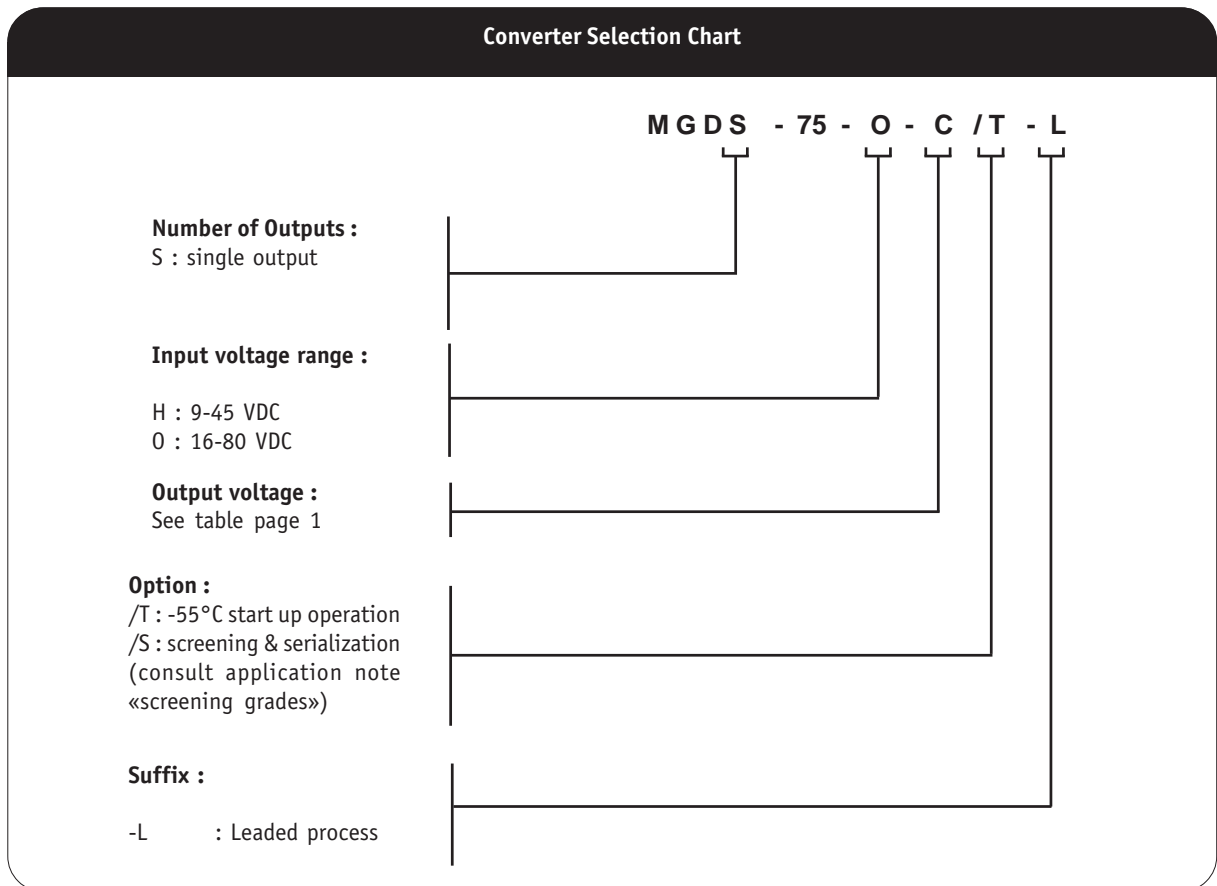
Converter Selection Chart

MGDS - 75 - O - C /T - L

Number of Outputs :
S : single output

Input voltage range :

H : 9-45 VDC
O : 16-80 VDC

Output voltage :
See table page 1

Option :
/T : -55°C start up operation
/S : screening & serialization (consult application note «screening grades»)

Suffix :

-L : Leaded process